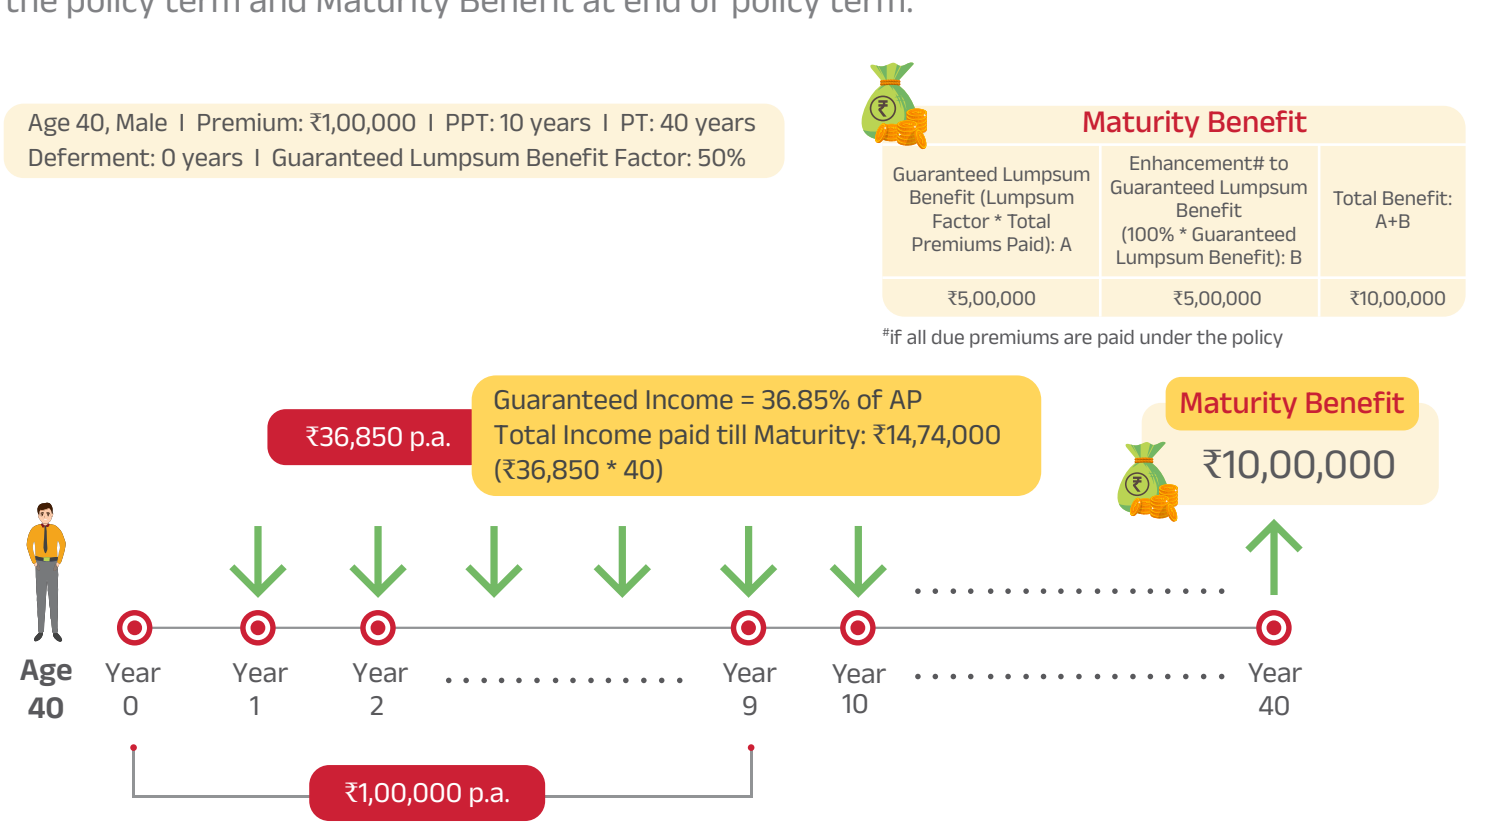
the policy term and Maturity Benefit at end of policy term.

Age 40, Male I Premium: ₹1,00,000 I PPT: 10 years I PT: 40 years
Deferment: 0 years I Guaranteed Lumpsum Benefit Factor: 50%

Maturity Benefit

| Guaranteed Lumpsum Benefit (Lumpsum Factor * Total Premiums Paid): A | Enhancement# to Guaranteed Lumpsum Benefit (100% * Guaranteed Lumpsum Benefit): B | Total Benefit: A+B |
|---|---|---|
| ₹5,00,000 | ₹5,00,000 | ₹10,00,000 |

#if all due premiums are paid under the policy

₹36,850 p.a.

Guaranteed Income = 36.85% of AP
Total Income paid till Maturity: ₹14,74,000 (₹36,850 * 40)

Maturity Benefit
₹10,00,000

Age 40

Year 0 Year 1 Year 2 ............... Year 9 Year 10 .................. Year 40

₹1,00,000 p.a.